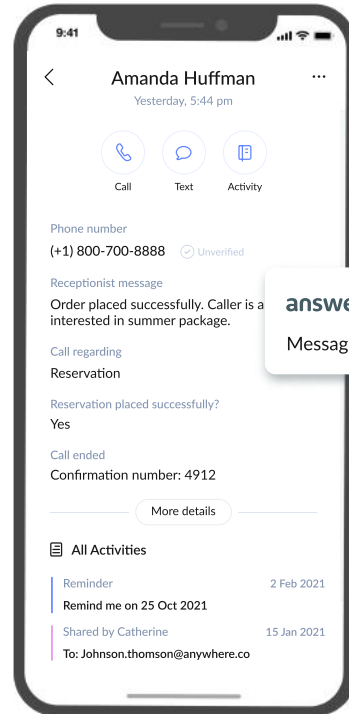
9:41

Amanda Huffman

Yesterday, 5:44 pm

Call Text Activity

Phone number

(+1) 800-700-8888 Unverified

Receptionist message

Order placed successfully. Caller is a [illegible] interested in summer package.

answe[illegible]

Messag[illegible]

Call regarding

Reservation

Reservation placed successfully?

Yes

Call ended

Confirmation number: 4912

More details

All Activities

Reminder 2 Feb 2021

Remind me on 25 Oct 2021

Shared by Catherine 15 Jan 2021

To: Johnson.thomson@anywhere.co